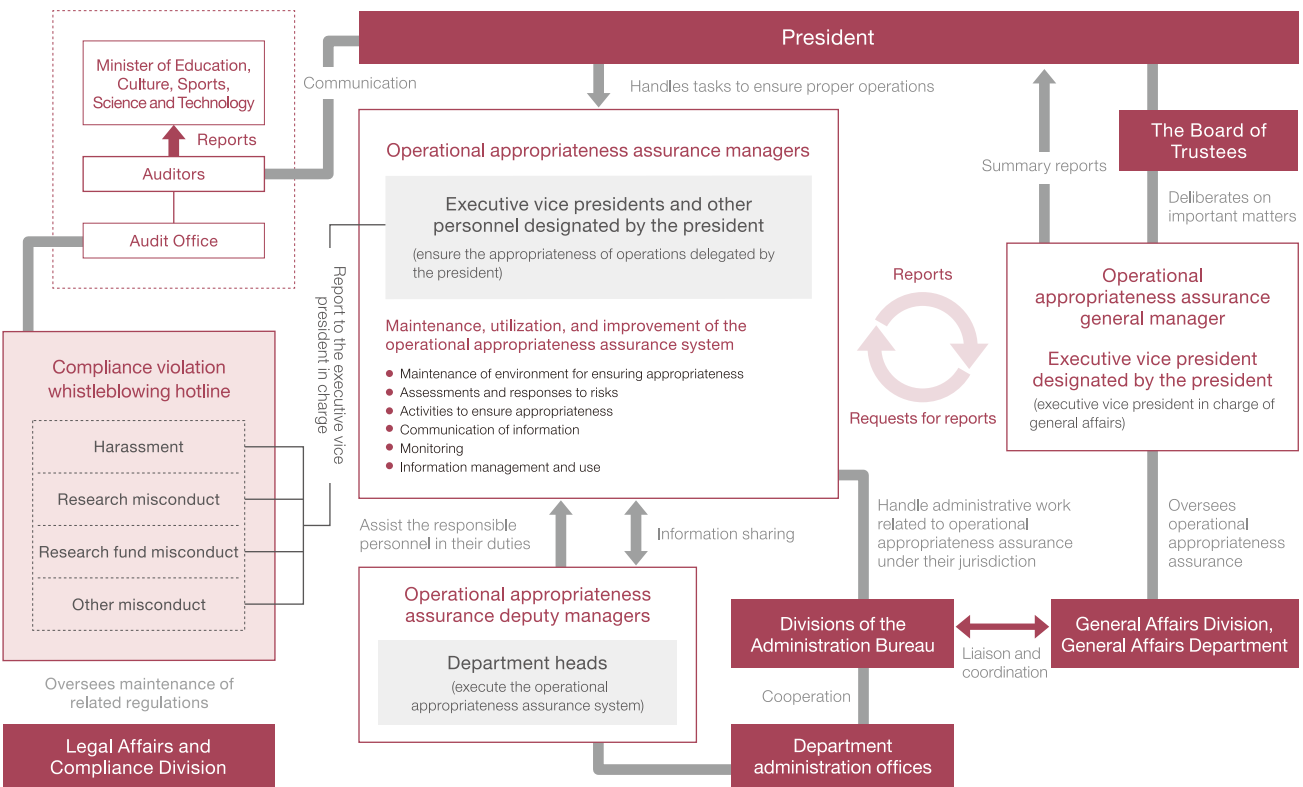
President

Minister of Education, Culture, Sports, Science and Technology

Reports

Auditors

Audit Office

Communication

Handles tasks to ensure proper operations

Operational appropriateness assurance managers

Executive vice presidents and other personnel designated by the president

(ensure the appropriateness of operations delegated by the president)

Maintenance, utilization, and improvement of the operational appropriateness assurance system

- Maintenance of environment for ensuring appropriateness
- Assessments and responses to risks
- Activities to ensure appropriateness
- Communication of information
- Monitoring
- Information management and use

Report to the executive vice president in charge

Compliance violation whistleblowing hotline

Harassment

Research misconduct

Research fund misconduct

Other misconduct

Oversees maintenance of related regulations

Legal Affairs and Compliance Division

The Board of Trustees

Summary reports

Deliberates on important matters

Reports

Requests for reports

Operational appropriateness assurance general manager

Executive vice president designated by the president

(executive vice president in charge of general affairs)

Assist the responsible personnel in their duties

Information sharing

Operational appropriateness assurance deputy managers

Department heads

(execute the operational appropriateness assurance system)

Handle administrative work related to operational appropriateness assurance under their jurisdiction

Oversees operational appropriateness assurance

Divisions of the Administration Bureau

Liaison and coordination

General Affairs Division, General Affairs Department

Cooperation

Department administration offices